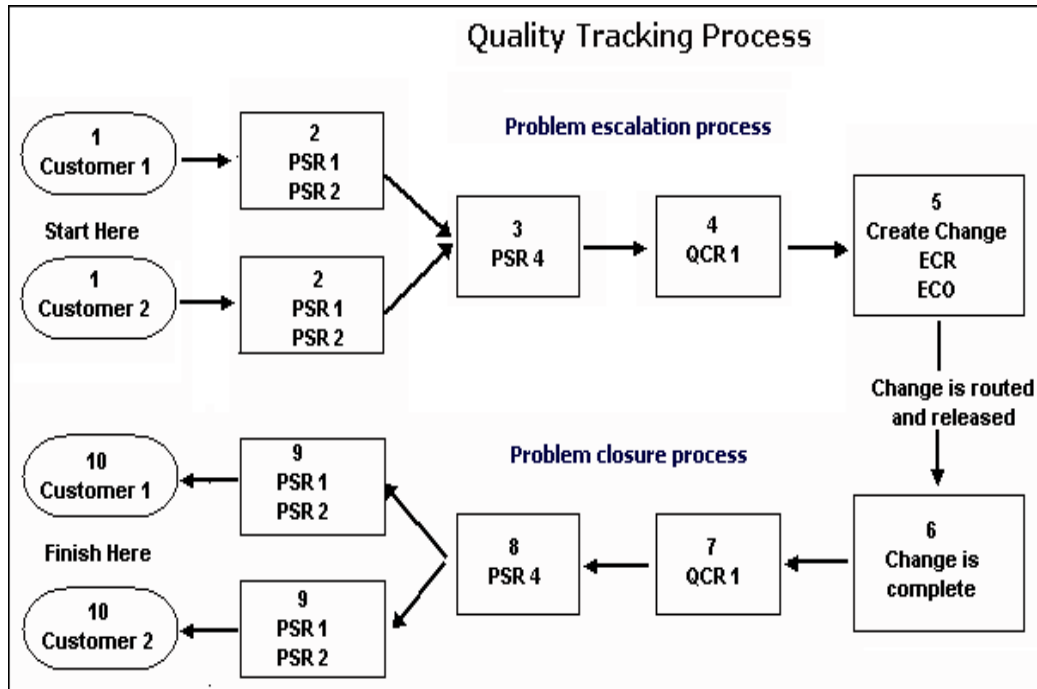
Quality Tracking Process

Problem escalation process

1
Customer 1

Start Here

1
Customer 2

2
PSR 1
PSR 2

2
PSR 1
PSR 2

3
PSR 4

4
QCR 1

5
Create Change
ECR
ECO

Change is routed and released

Problem closure process

6
Change is complete

7
QCR 1

8
PSR 4

9
PSR 1
PSR 2

9
PSR 1
PSR 2

10
Customer 1

Finish Here

10
Customer 2